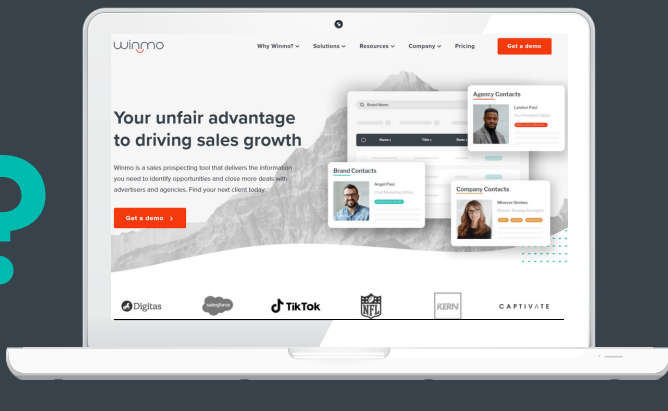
winmo

Why Winmo? ∨ Solutions ∨ Resources ∨ Company ∨ Pricing

Get a demo

Your unfair advantage to driving sales growth

Winmo is a sales prospecting tool that delivers the information you need to identify opportunities and close more deals with advertisers and agencies. Find your next client today.

Get a demo >

Brand Name

Agency Contacts

Landon Paul

Brand Contacts

Angel Paul

Company Contacts

Minerva Stokes

Digitas salesforce TikTok NFL KERN CAPTIVATE